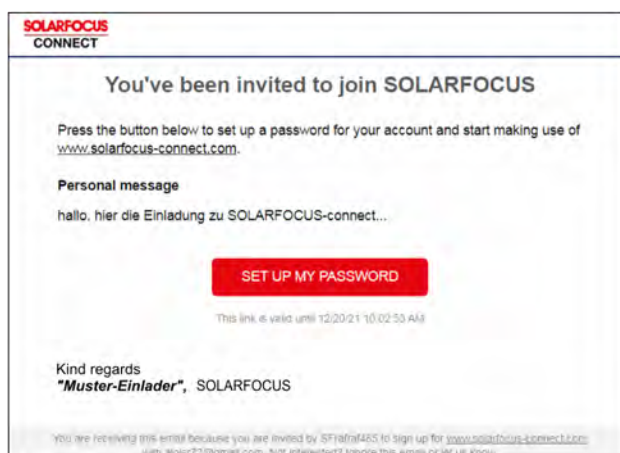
SOLARFOCUS
CONNECT

You've been invited to join SOLARFOCUS

Press the button below to set up a password for your account and start making use of www.solarfocus-connect.com.

Personal message

hallo, hier die Einladung zu SOLARFOCUS-connect...

SET UP MY PASSWORD

This link is valid until 12/20/21 10:02:53 AM

Kind regards
"Muster-Einlader", SOLARFOCUS

You are receiving this email because you are invited by SFrafraf485 to sign up for www.solarfocus-connect.com with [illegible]. Not interested? Ignore this email or let us know.